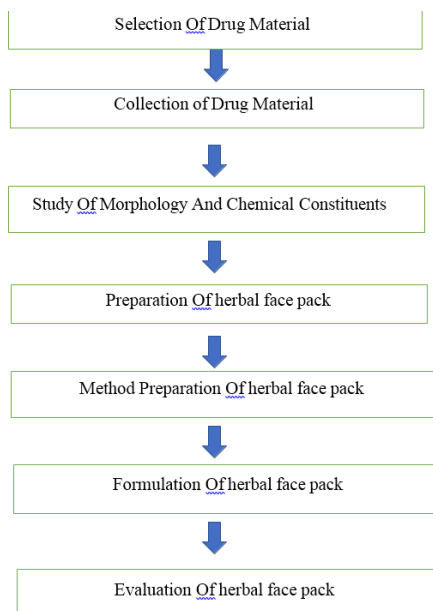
Selection Of Drug Material

Collection of Drug Material

Study Of Morphology And Chemical Constituents

Preparation Of herbal face pack

Method Preparation Of herbal face pack

Formulation Of herbal face pack

Evaluation Of herbal face pack